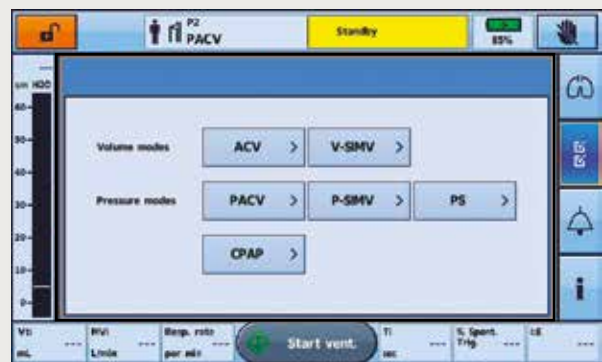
P2
PACV

Standby

85%

cm H2O
40
30
40
30
20
10
0

Volume modes
ACV >
V-SIMV >

Pressure modes
PACV >
P-SIMV >
PS >

CPAP >

Vt
mL
---

MVi
L/min
---

Resp. rate
per min
---

Start vent.

Ti
sec
---

% Spont. Trig.
---

I:E
---